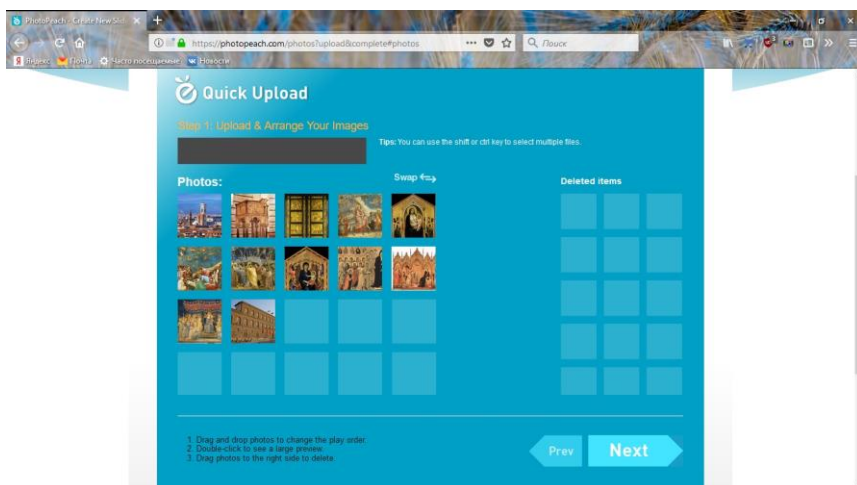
PhotoPeach - Create New Sli

https://photopeach.com/photos?upload&complete#photos

Поиск

Яндекс Почта Часто посещаемые Новости

Quick Upload

Step 1: Upload & Arrange Your Images

Tips: You can use the shift or ctrl key to select multiple files.

Photos:

Swap

Deleted items

1. Drag and drop photos to change the play order.
2. Double-click to see a large preview.
3. Drag photos to the right side to delete.

Prev

Next